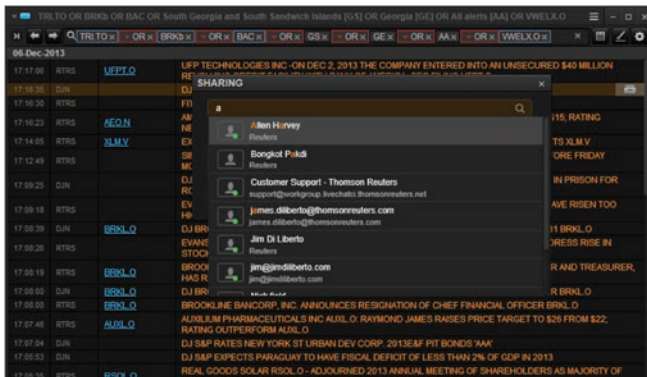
TRI.TO OR BRKb OR BAC OR South Georgia and South Sandwich Islands [GS] OR Georgia [GE] OR All alerts [AA] OR VWELX.O

TRI.TO × OR × BRKb × OR × BAC × OR × GS × OR × GE × OR × AA × OR × VWELX.O ×

06-Dec-2013

17:17:06 RTRS UFPT.O UFP TECHNOLOGIES INC -ON DEC 2, 2013 THE COMPANY ENTERED INTO AN UNSECURED $40 MILLION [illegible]
17:16:35 DJN DJ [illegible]
17:16:30 RTRS FTI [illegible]
17:16:23 RTRS AEO.N AM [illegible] NE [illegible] 515; RATING
17:14:05 RTRS XLM.V EX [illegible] TS XLM.V
17:12:49 RTRS SII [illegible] MC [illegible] FORE FRIDAY
17:09:25 DJN FR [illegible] RC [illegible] IN PRISON FOR
17:09:18 RTRS EV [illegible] HC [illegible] AVE RISEN TOO
17:08:39 DJN BRKL.O DJ BR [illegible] 1 BRKL.O
17:08:26 RTRS EVANS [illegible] STOCK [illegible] DRESS RISE IN
17:08:19 RTRS BRKL.O BROOI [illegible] HAS R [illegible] R AND TREASURER,
17:08:00 DJN BRKL.O DJ BR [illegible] BRKL.O
17:08:00 RTRS BRKL.O BROOKLINE BANCORP, INC. ANNOUNCES RESIGNATION OF CHIEF FINANCIAL OFFICER BRKL.O
17:07:46 RTRS AUXL.O AUXILIUM PHARMACEUTICALS INC AUXL.O: RAYMOND JAMES RAISES PRICE TARGET TO $26 FROM $22; RATING OUTPERFORM AUXL.O
17:07:04 DJN DJ S&P RATES NEW YORK ST URBAN DEV CORP. 2013E&F PIT BONDS 'AAA'
17:05:53 DJN DJ S&P EXPECTS PARAGUAY TO HAVE FISCAL DEFICIT OF LESS THAN 2% OF GDP IN 2013
RTRS RSOL.O REAL GOODS SOLAR RSOL.O - ADJOURNED 2013 ANNUAL MEETING OF SHAREHOLDERS AS MAJORITY OF

SHARING ×
a
Allen Harvey
Reuters
Bongkot Pakdi
Reuters
Customer Support - Thomson Reuters
support@workgroup.livechat.thomsonreuters.net
james.diliberto@thomsonreuters.com
james.diliberto@thomsonreuters.com
Jim Di Liberto
Reuters
jim@jimdiliberto.com
jim@jimdiliberto.com